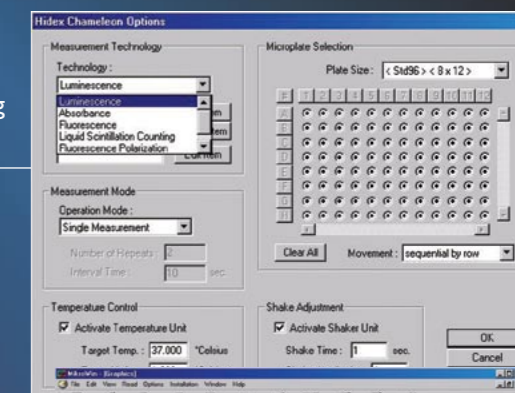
Hidex Chameleon Options

Measurement Technology

Technology :

Luminescence

Luminescence
Absorbance
Fluorescence
Liquid Scintillation Counting
Fluorescence Polarization

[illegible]m

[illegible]em

Edit Item

Measurement Mode

Operation Mode :

Single Measurement

Number of Repeats : 2

Interval Time : 10 sec.

Temperature Control

Activate Temperature Unit

Target Temp. : 37.000 °Celsius

Microplate Selection

Plate Size : < Std96 > < 8 x 12 >

F 1 2 3 4 5 6 7 8 9 10 11 12

A
B
C
D
E
F
G
H

Clear All

Movement : sequential by row

Shake Adjustment

Activate Shaker Unit

Shake Time : 1 sec.

OK

Cancel

MikroWin - [Graphics]

File Edit View Read Options Installation Window Help